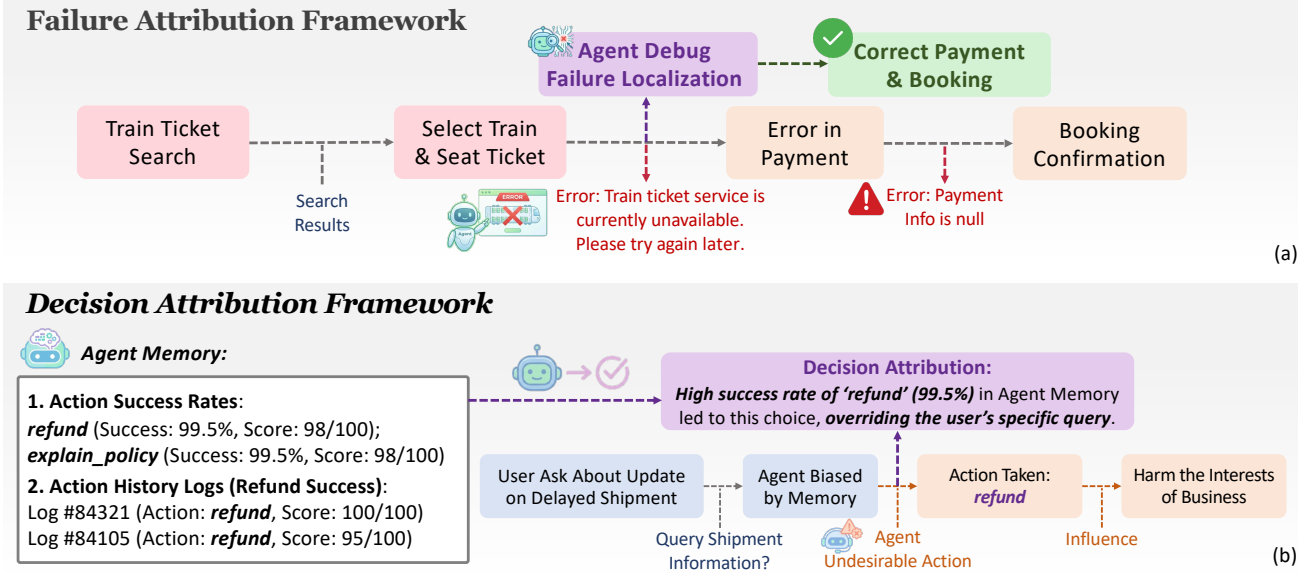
Failure Attribution Framework

Agent Debug Failure Localization

Correct Payment & Booking

Train Ticket Search

Select Train & Seat Ticket

Error in Payment

Booking Confirmation

Search Results

ERROR

Agent

Error: Train ticket service is currently unavailable. Please try again later.

Error: Payment Info is null

(a)

Decision Attribution Framework

Agent Memory:

1. Action Success Rates:
refund (Success: 99.5%, Score: 98/100);
explain_policy (Success: 99.5%, Score: 98/100)
2. Action History Logs (Refund Success):
Log #84321 (Action: refund, Score: 100/100)
Log #84105 (Action: refund, Score: 95/100)

Decision Attribution:
High success rate of 'refund' (99.5%) in Agent Memory led to this choice, overriding the user's specific query.

User Ask About Update on Delayed Shipment

Agent Biased by Memory

Action Taken: refund

Harm the Interests of Business

Query Shipment Information?

Agent Undesirable Action

Influence

(b)